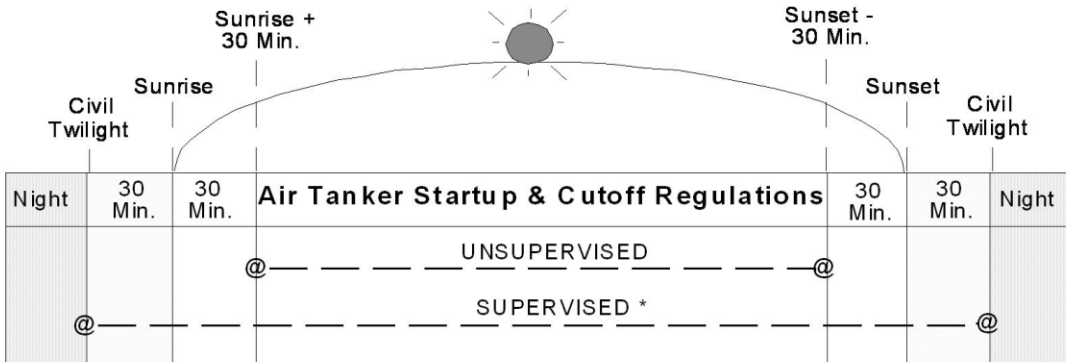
Sunrise + 30 Min.

Sunset - 30 Min.

Sunrise

Sunset

Civil Twilight

Civil Twilight

| Night | 30 Min. | 30 Min. | Air Tanker Startup & Cutoff Regulations | 30 Min. | 30 Min. | Night |
|---|---|---|---|---|---|---|

@ UNSUPERVISED @

@ SUPERVISED * @